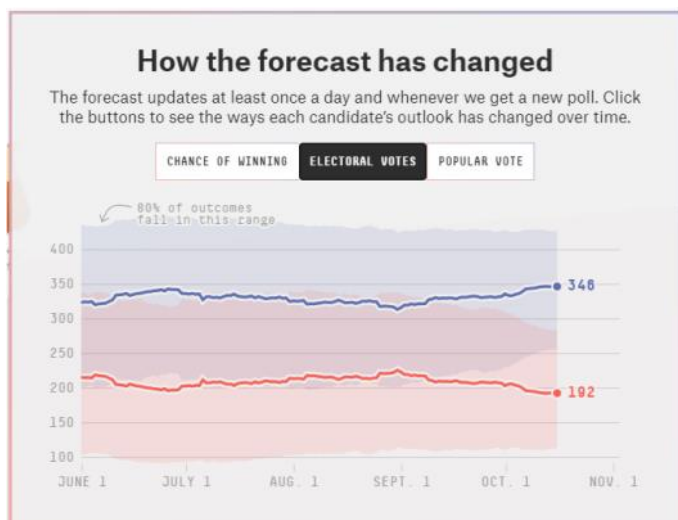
How the forecast has changed

The forecast updates at least once a day and whenever we get a new poll. Click the buttons to see the ways each candidate's outlook has changed over time.

CHANCE OF WINNING | ELECTORAL VOTES | POPULAR VOTE

80% of outcomes fall in this range

400
350
300
250
200
150
100

348
192

JUNE 1 JULY 1 AUG. 1 SEPT. 1 OCT. 1 NOV. 1